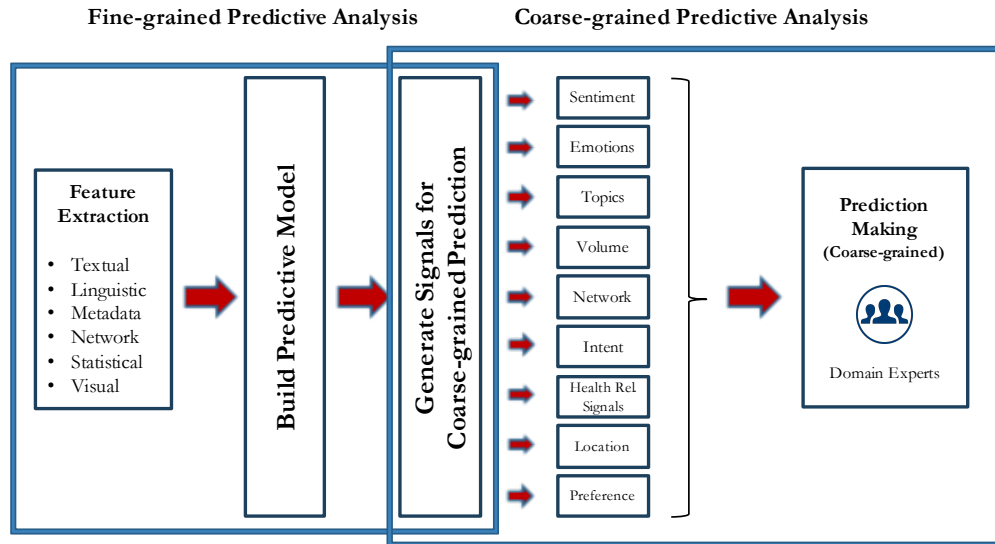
Fine-grained Predictive Analysis

Coarse-grained Predictive Analysis

Feature Extraction

- Textual
- Linguistic
- Metadata
- Network
- Statistical
- Visual

Build Predictive Model

Generate Signals for Coarse-grained Prediction

Sentiment

Emotions

Topics

Volume

Network

Intent

Health Rel Signals

Location

Preference

Prediction Making
(Coarse-grained)

Domain Experts